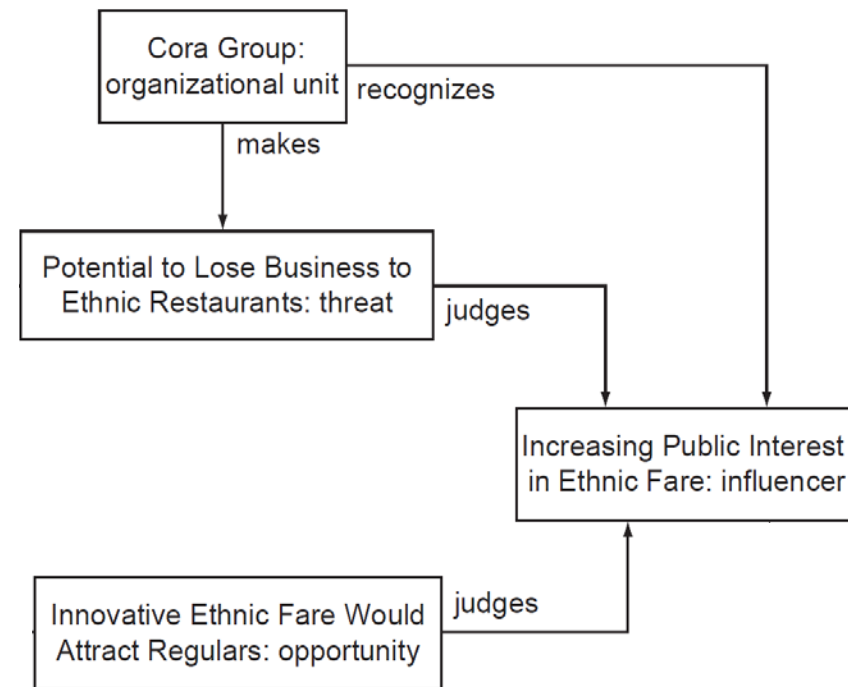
Cora Group: organizational unit

recognizes

makes

Potential to Lose Business to Ethnic Restaurants: threat

judges

Increasing Public Interest in Ethnic Fare: influencer

Innovative Ethnic Fare Would Attract Regulars: opportunity

judges